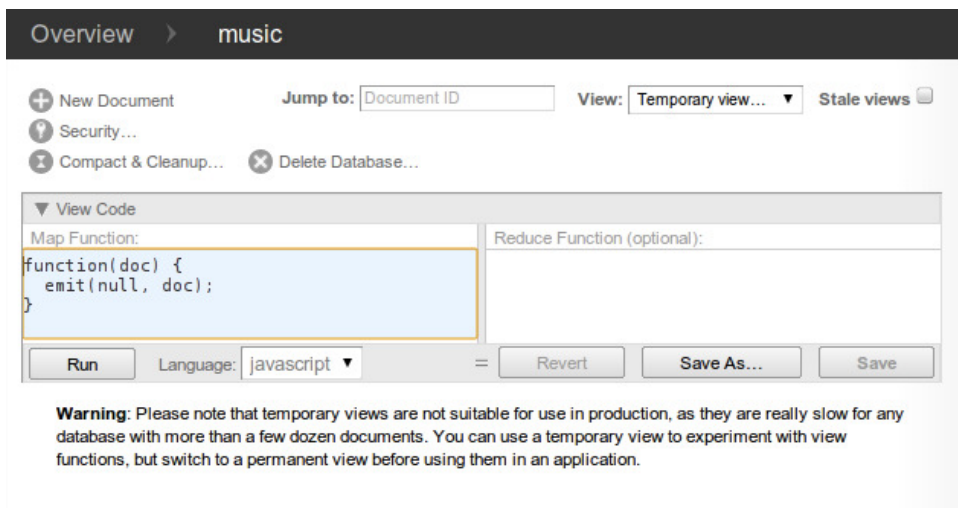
Overview › music

New Document
Security…
Compact & Cleanup…
Delete Database…

Jump to: Document ID

View: Temporary view… ▼

Stale views

▼ View Code

Map Function:

function(doc) {
  emit(null, doc);
}

Reduce Function (optional):

Run

Language: javascript ▼

=

Revert

Save As…

Save

**Warning**: Please note that temporary views are not suitable for use in production, as they are really slow for any database with more than a few dozen documents. You can use a temporary view to experiment with view functions, but switch to a permanent view before using them in an application.